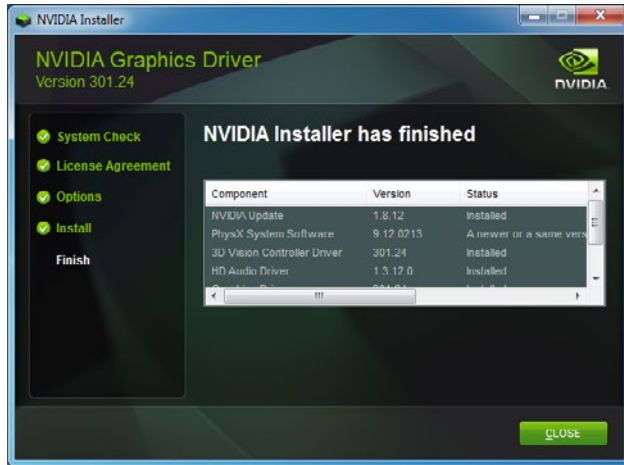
NVIDIA Installer

NVIDIA Graphics Driver
Version 301.24

NVIDIA

System Check
License Agreement
Options
Install
Finish

NVIDIA Installer has finished

| Component | Version | Status |
|---|---|---|
| NVIDIA Update | 1.8.12 | Installed |
| PhysX System Software | 9.12.0213 | A newer or a same vers |
| 3D Vision Controller Driver | 301.24 | Installed |
| HD Audio Driver | 1.3.12.0 | Installed |
| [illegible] | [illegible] | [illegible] |

CLOSE